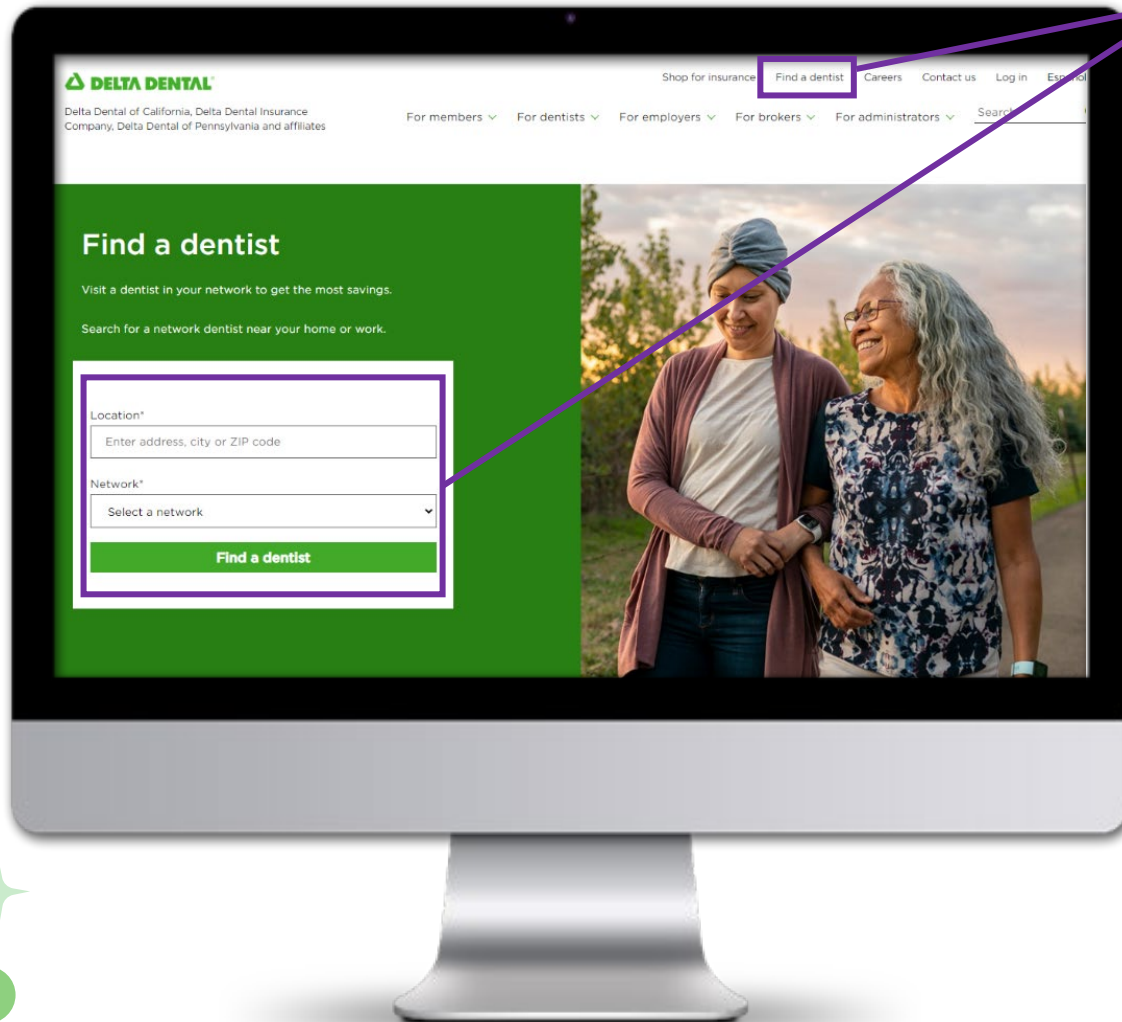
DELTA DENTAL

Shop for insurance Find a dentist Careers Contact us Log in Espa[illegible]

Delta Dental of California, Delta Dental Insurance Company, Delta Dental of Pennsylvania and affiliates

For members For dentists For employers For brokers For administrators Searc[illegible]

Find a dentist

Visit a dentist in your network to get the most savings.

Search for a network dentist near your home or work.

Location*

Enter address, city or ZIP code

Network*

Select a network

Find a dentist